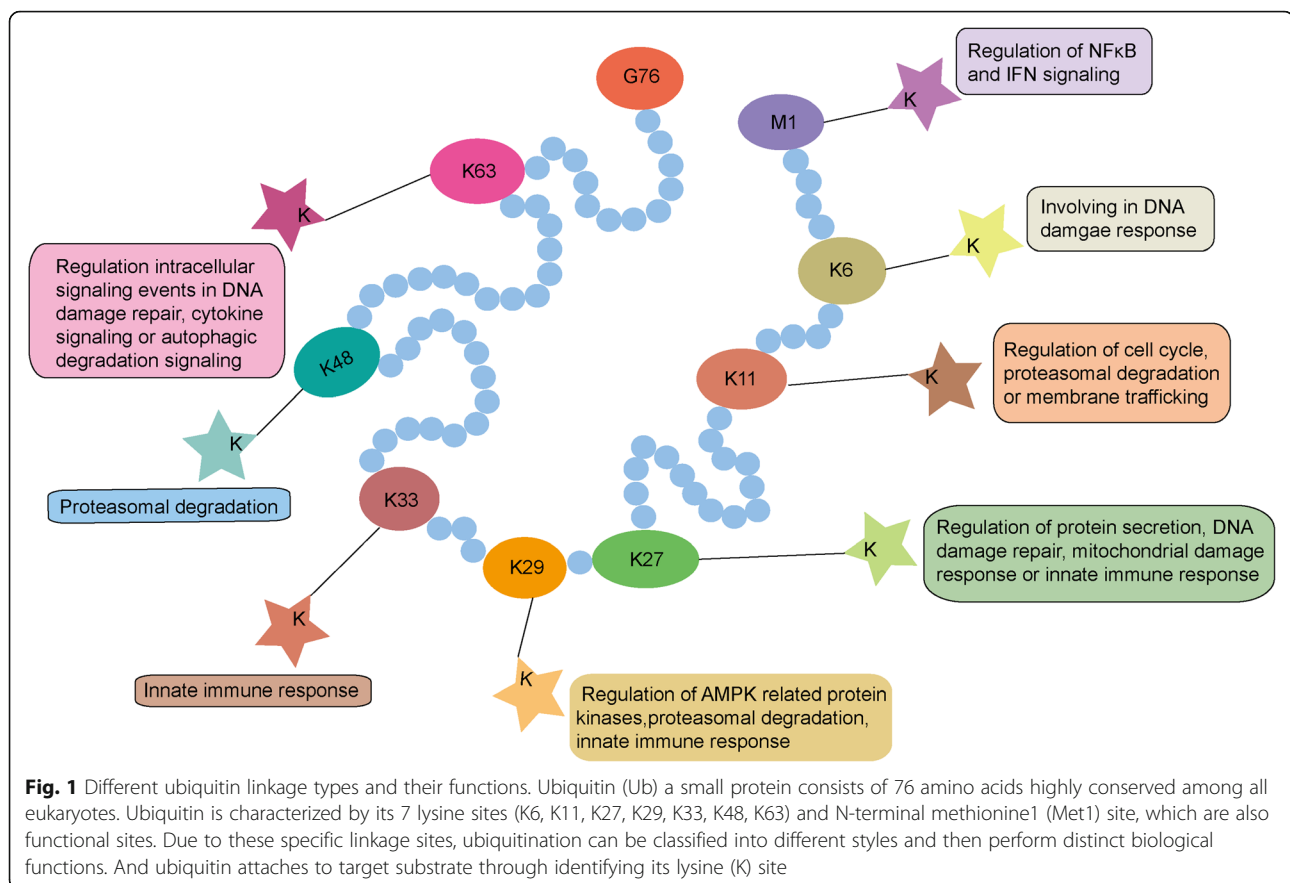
G76

M1

K

Regulation of NFκB and IFN signaling

K63

K

Regulation intracellular signaling events in DNA damage repair, cytokine signaling or autophagic degradation signaling

K6

K

Involving in DNA damgae response

K48

K

Proteasomal degradation

K11

K

Regulation of cell cycle, proteasomal degradation or membrane trafficking

K33

K29

K27

K

Regulation of protein secretion, DNA damage repair, mitochondrial damage response or innate immune response

K

Innate immune response

K

Regulation of AMPK related protein kinases,proteasomal degradation, innate immune response

**Fig. 1** Different ubiquitin linkage types and their functions. Ubiquitin (Ub) a small protein consists of 76 amino acids highly conserved among all eukaryotes. Ubiquitin is characterized by its 7 lysine sites (K6, K11, K27, K29, K33, K48, K63) and N-terminal methionine1 (Met1) site, which are also functional sites. Due to these specific linkage sites, ubiquitination can be classified into different styles and then perform distinct biological functions. And ubiquitin attaches to target substrate through identifying its lysine (K) site